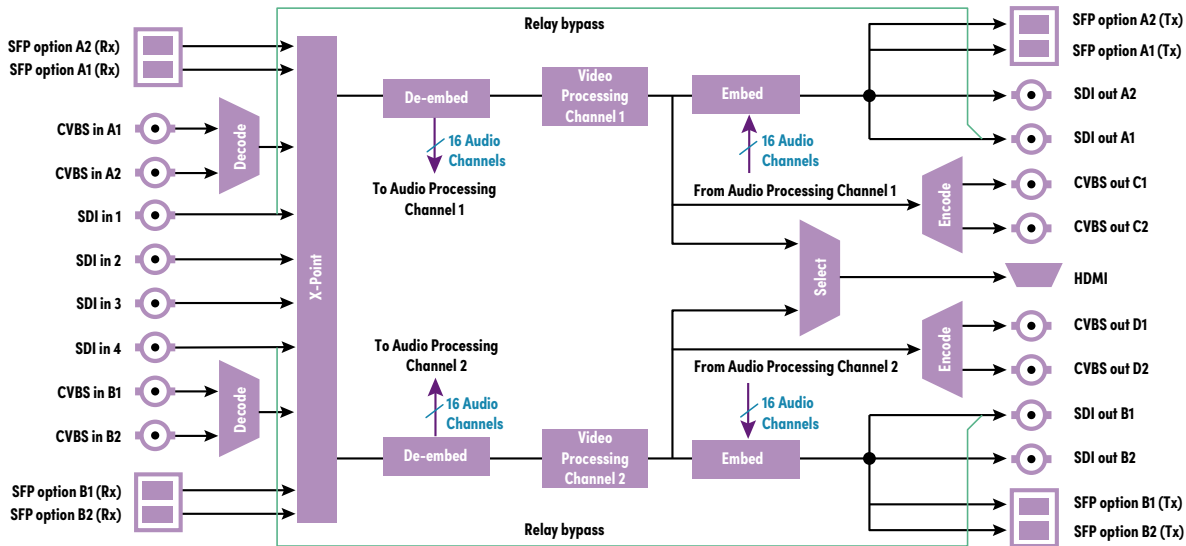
Relay bypass

SFP option A2 (Rx)
SFP option A1 (Rx)
CVBS in A1
CVBS in A2
SDI in 1
SDI in 2
SDI in 3
SDI in 4
CVBS in B1
CVBS in B2
SFP option B1 (Rx)
SFP option B2 (Rx)

Decode
Decode
X-Point

De-embed
16 Audio Channels
To Audio Processing Channel 1

Video Processing Channel 1

Embed
16 Audio Channels
From Audio Processing Channel 1

To Audio Processing Channel 2
16 Audio Channels
De-embed

Video Processing Channel 2

From Audio Processing Channel 2
16 Audio Channels
Embed

Select
Encode
Encode

SFP option A2 (Tx)
SFP option A1 (Tx)
SDI out A2
SDI out A1
CVBS out C1
CVBS out C2
HDMI
CVBS out D1
CVBS out D2
SDI out B1
SDI out B2
SFP option B1 (Tx)
SFP option B2 (Tx)

Relay bypass